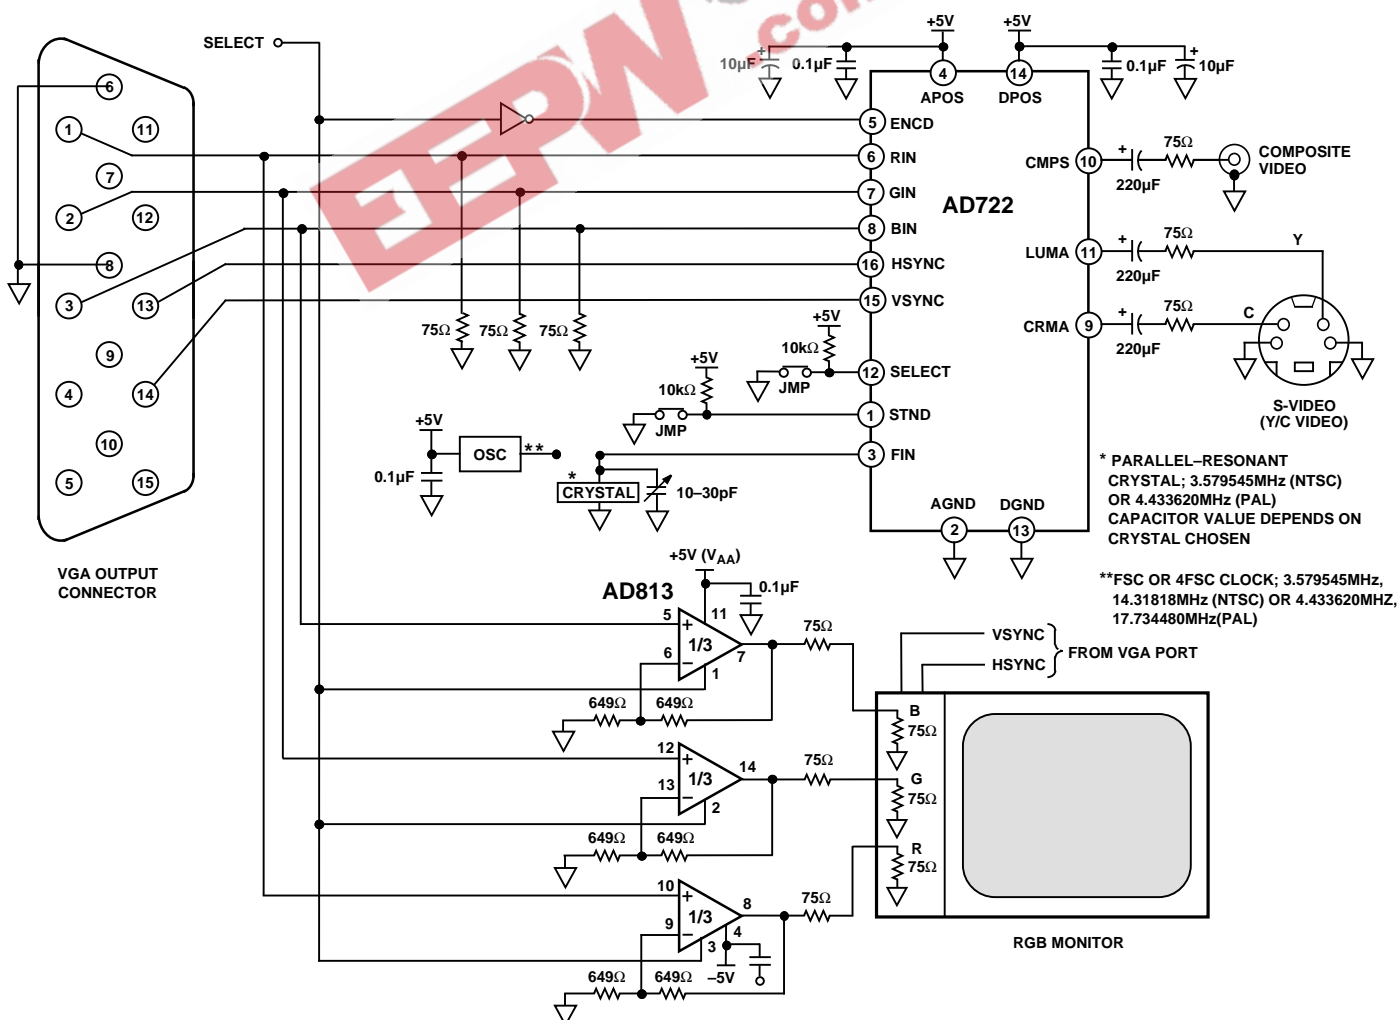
SELECT
6
1
11
7
2
12
8
3
13
9
4
14
10
5
15
VGA OUTPUT CONNECTOR
EEPW .com
+5V
+5V
10μF
0.1μF
0.1μF
10μF
4
14
APOS
DPOS
5 ENCD
6 RIN
7 GIN
8 BIN
16 HSYNC
15 VSYNC
AD722
CMPS 10
220μF
75Ω
COMPOSITE VIDEO
LUMA 11
220μF
75Ω
Y
CRMA 9
220μF
75Ω
C
75Ω
75Ω
75Ω
+5V
10kΩ
JMP
12 SELECT
+5V
10kΩ
JMP
1 STND
+5V
OSC
**
0.1μF
*
CRYSTAL
10–30pF
3 FIN
AGND
DGND
2
13
S-VIDEO (Y/C VIDEO)
* PARALLEL–RESONANT CRYSTAL; 3.579545MHz (NTSC) OR 4.433620MHz (PAL) CAPACITOR VALUE DEPENDS ON CRYSTAL CHOSEN
**FSC OR 4FSC CLOCK; 3.579545MHz, 14.31818MHz (NTSC) OR 4.433620MHz, 17.734480MHz(PAL)
+5V ($V_{AA}$)
0.1μF
AD813
5
11
1/3
6
7
1
75Ω
649Ω
649Ω
VSYNC
HSYNC
FROM VGA PORT
B
75Ω
G
75Ω
R
75Ω
12
1/3
14
13
2
75Ω
649Ω
649Ω
10
1/3
8
9
4
3
75Ω
649Ω
649Ω
–5V
RGB MONITOR